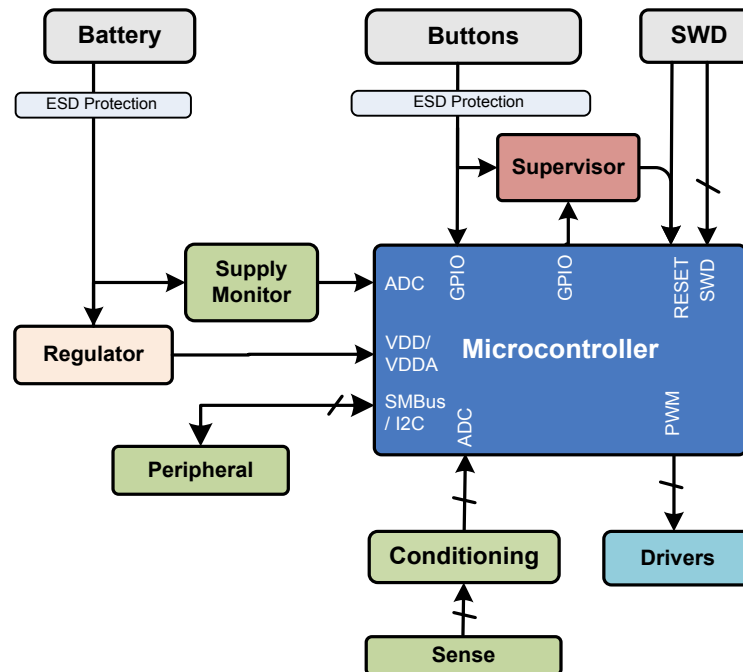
Battery

ESD Protection

Buttons

ESD Protection

SWD

Supervisor

Supply Monitor

Regulator

Peripheral

ADC

GPIO

GPIO

RESET

SWD

VDD/ VDDA

Microcontroller

SMBus / I2C

ADC

PWM

Conditioning

Drivers

Sense